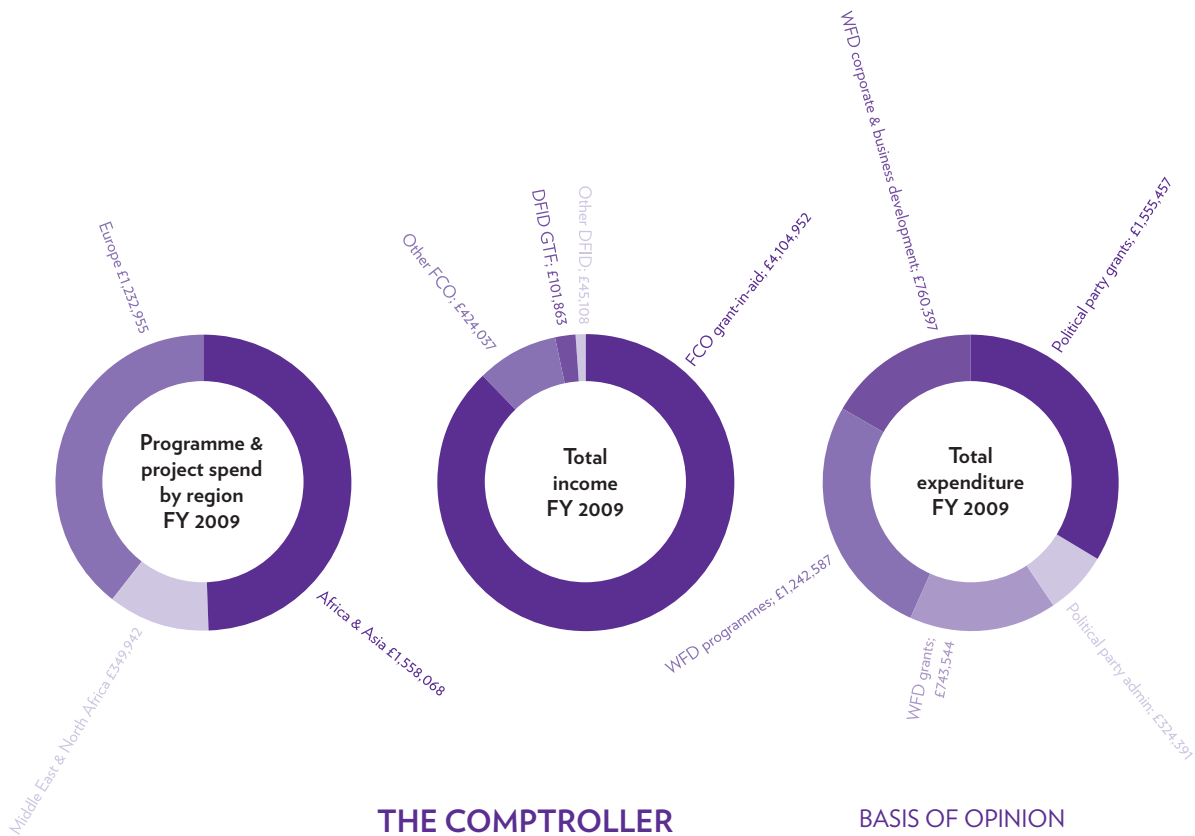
Europe £1,232,955

Programme & project spend by region FY 2009

Africa & Asia £1,558,068

Middle East & North Africa £349,942

Other FCO: £424,037

DFID GTF: £101,863

Other DFID: £45,108

FCO grant-in-aid: £4,104,952

Total income FY 2009

WFD corporate & business development: £760,397

Political party grants: £1,555,457

Total expenditure FY 2009

WFD programmes: £1,242,587

WFD grants: £743,544

Political party admin: £324,391

THE COMPTROLLER

BASIS OF OPINION